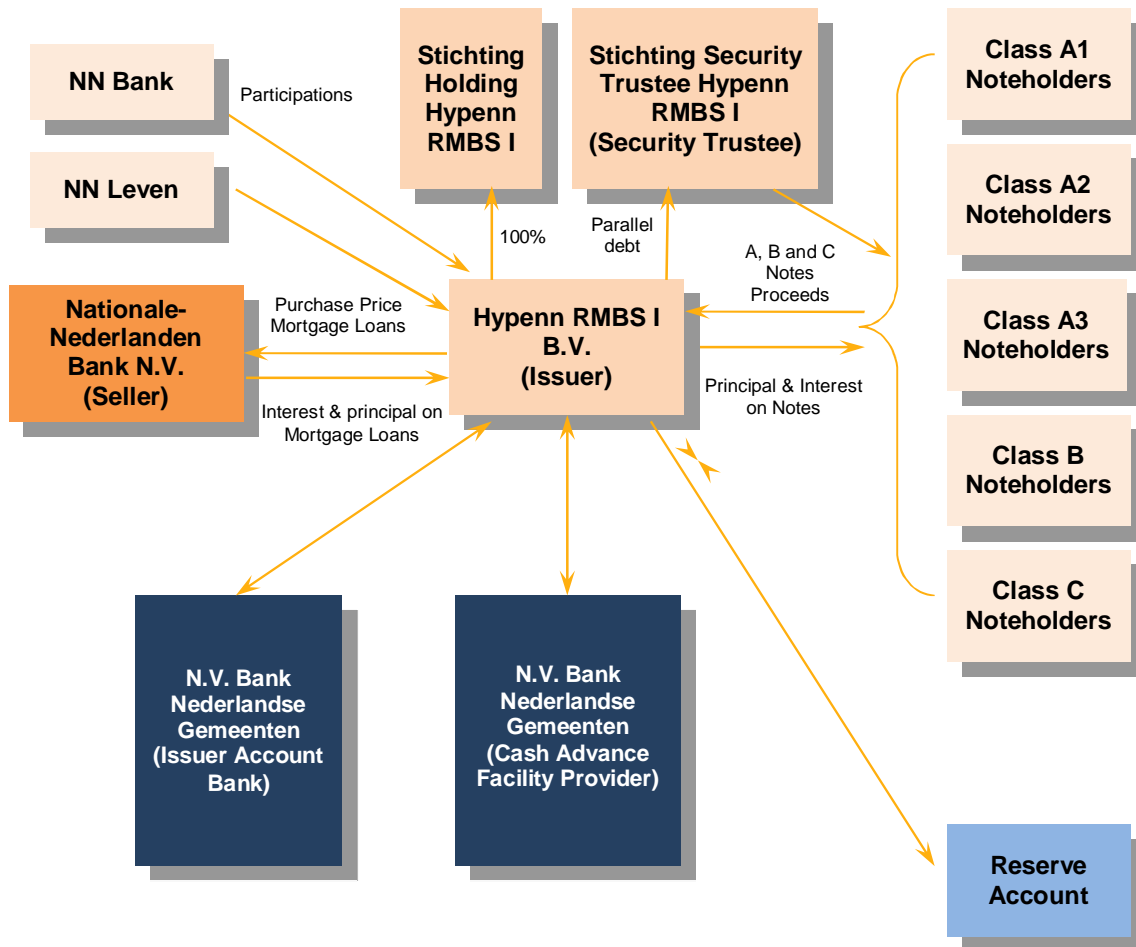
NN Bank

Participations

NN Leven

Stichting Holding Hypenn RMBS I

Stichting Security Trustee Hypenn RMBS I (Security Trustee)

100%

Parallel debt

Class A1 Noteholders

Class A2 Noteholders

Class A3 Noteholders

Class B Noteholders

Class C Noteholders

A, B and C Notes Proceeds

Nationale-Nederlanden Bank N.V. (Seller)

Purchase Price Mortgage Loans

Hypenn RMBS I B.V. (Issuer)

Principal & Interest on Notes

Interest & principal on Mortgage Loans

N.V. Bank Nederlandse Gemeenten (Issuer Account Bank)

N.V. Bank Nederlandse Gemeenten (Cash Advance Facility Provider)

Reserve Account